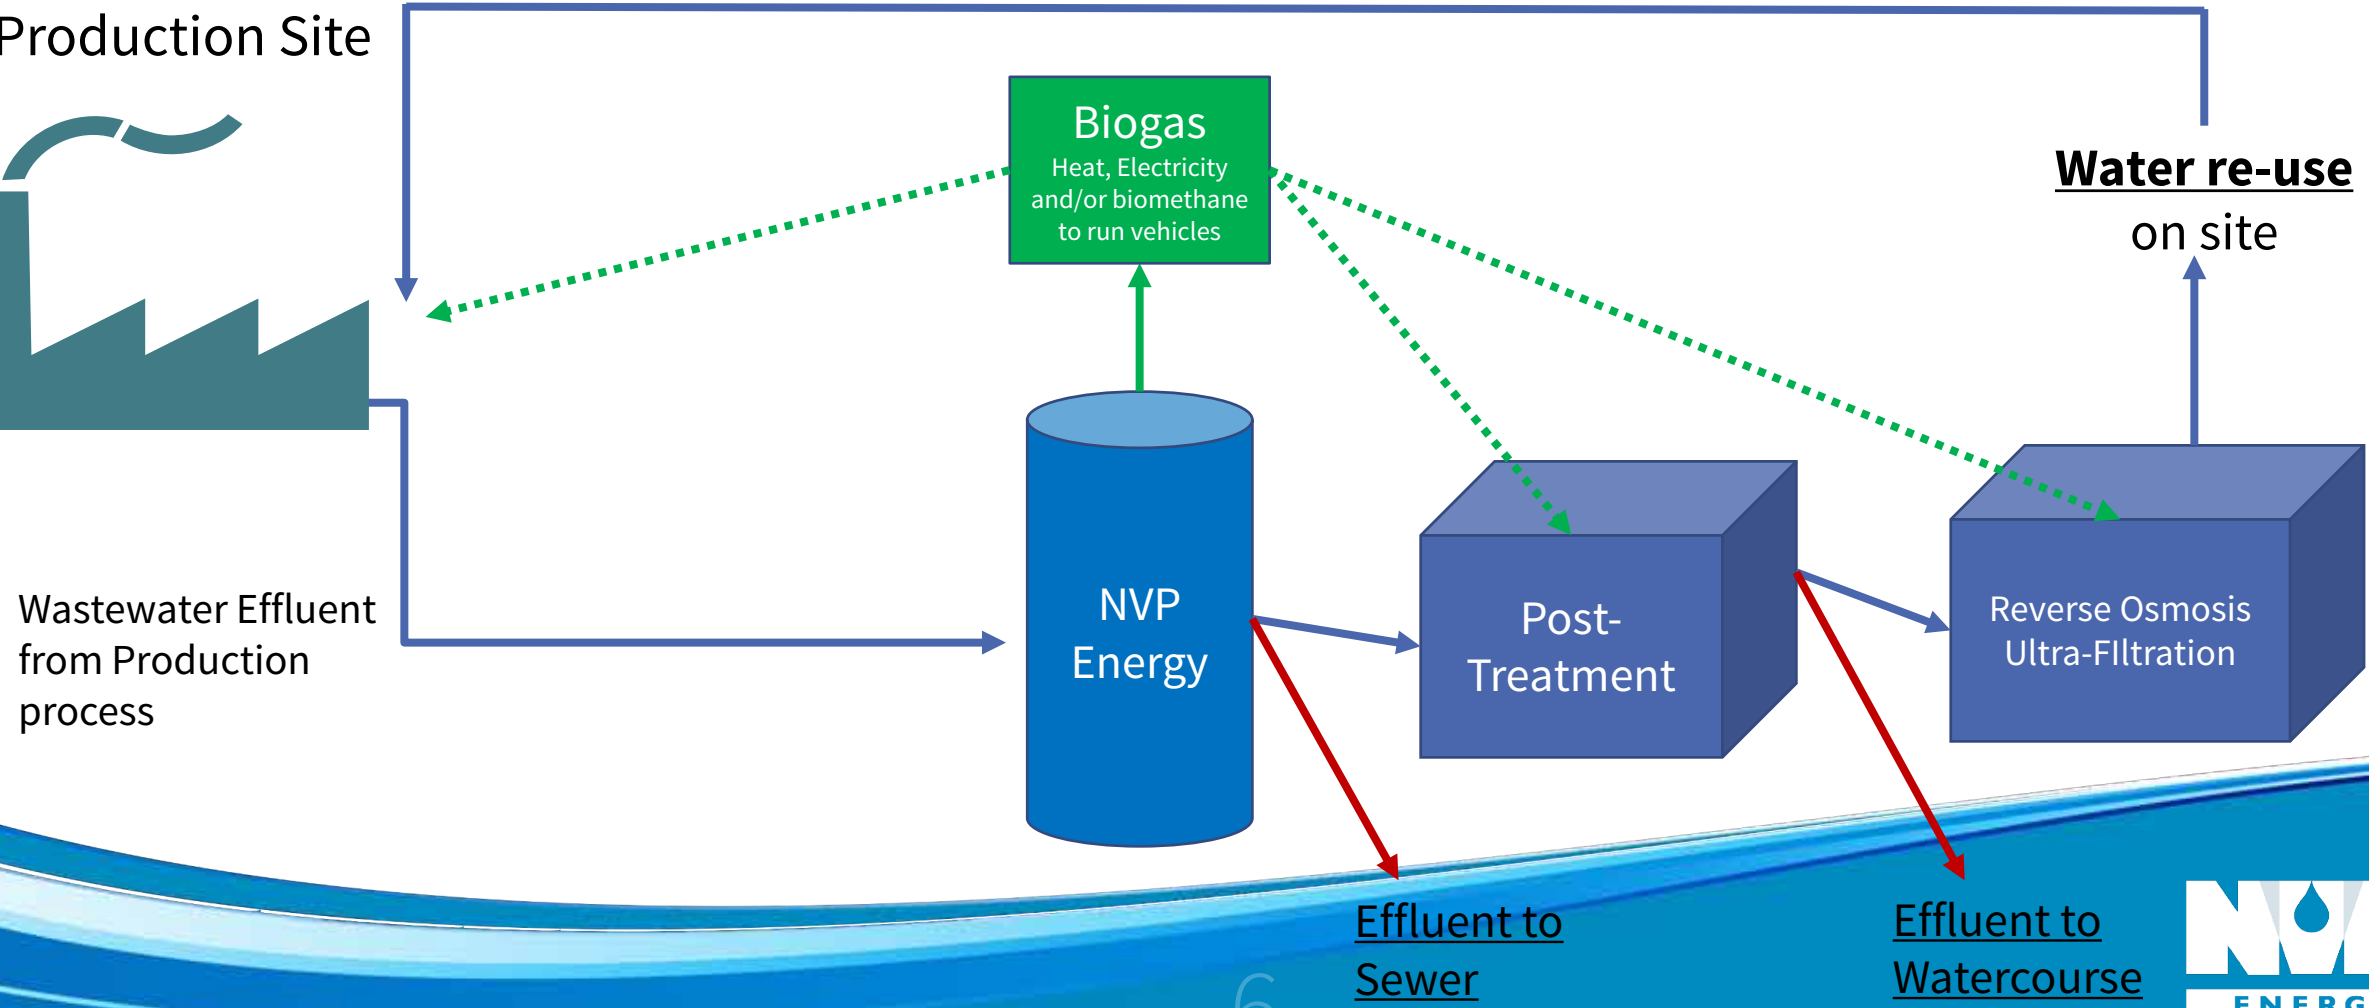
Production Site

Biogas
Heat, Electricity and/or biomethane to run vehicles

Water re-use
on site

NVP
Energy

Post-
Treatment

Reverse Osmosis
Ultra-FIltration

Wastewater Effluent from Production process

Effluent to Sewer

Effluent to Watercourse

6

ENERG